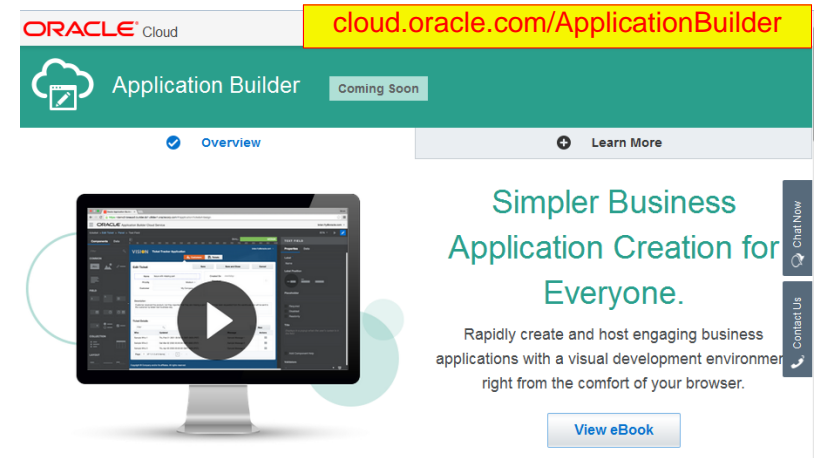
ORACLE Cloud

cloud.oracle.com/ApplicationBuilder

Application Builder

Coming Soon

Overview

Learn More

Simpler Business Application Creation for Everyone.

Rapidly create and host engaging business applications with a visual development environment right from the comfort of your browser.

View eBook

Chat Now

Contact Us